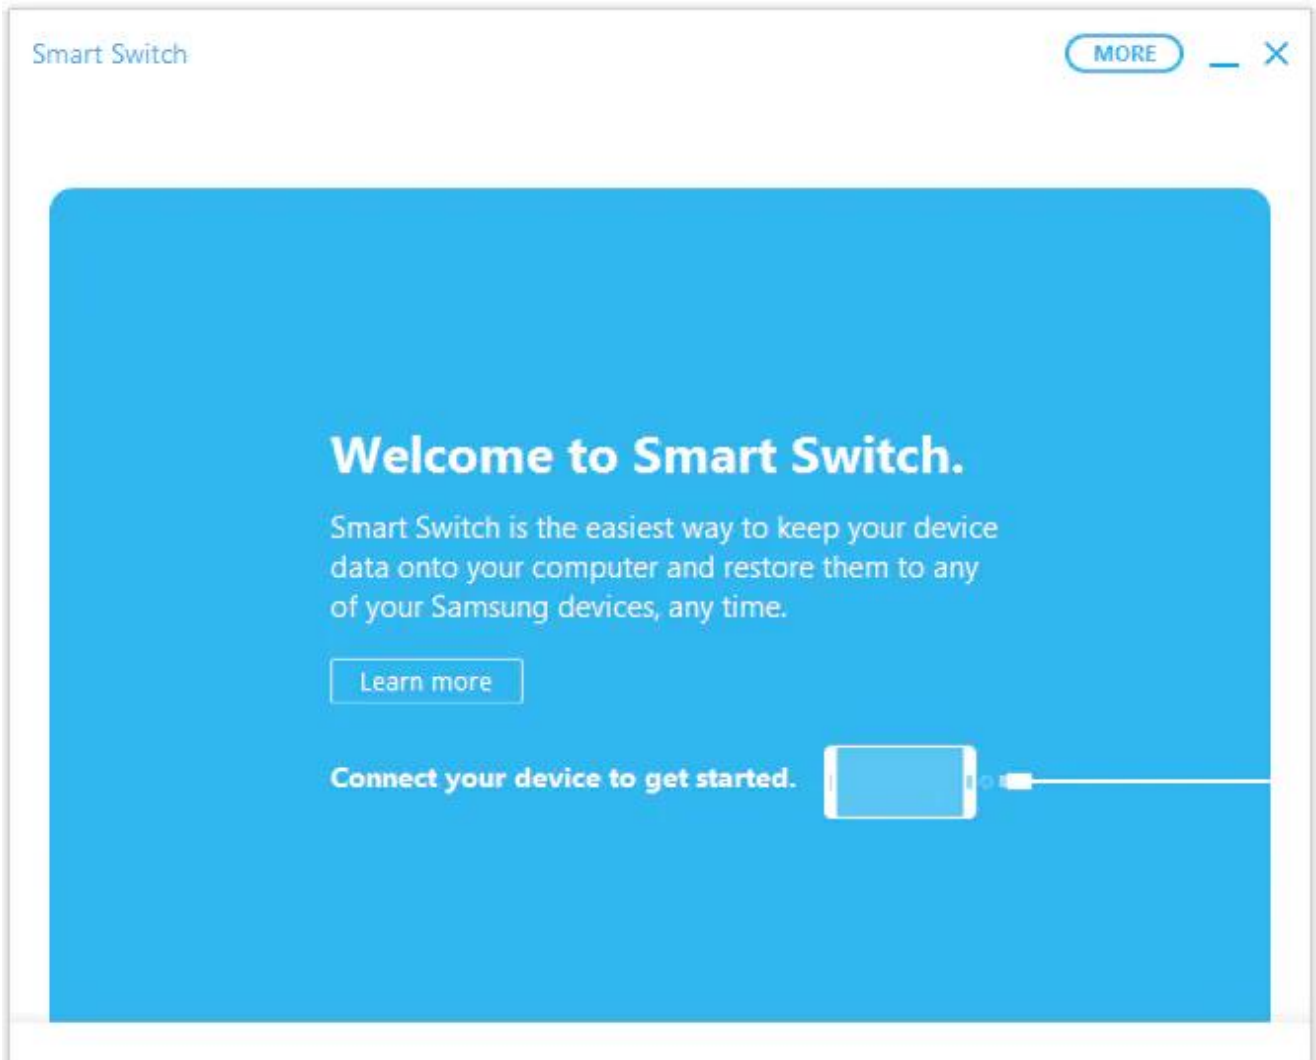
Smart Switch

MORE

Welcome to Smart Switch.

Smart Switch is the easiest way to keep your device data onto your computer and restore them to any of your Samsung devices, any time.

Learn more

Connect your device to get started.